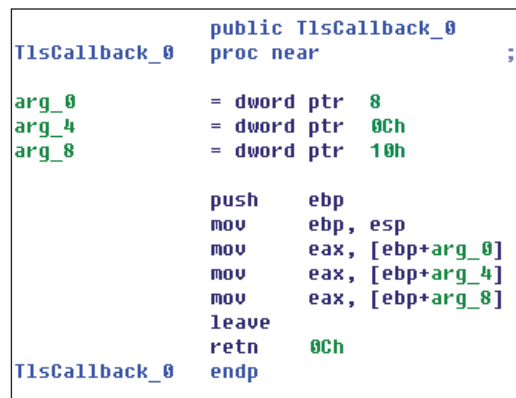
public TlsCallback_0
TlsCallback_0 proc near ;

arg_0 = dword ptr 8
arg_4 = dword ptr 0Ch
arg_8 = dword ptr 10h

push ebp
mov ebp, esp
mov eax, [ebp+arg_0]
mov eax, [ebp+arg_4]
mov eax, [ebp+arg_8]
leave
retn 0Ch
TlsCallback_0 endp